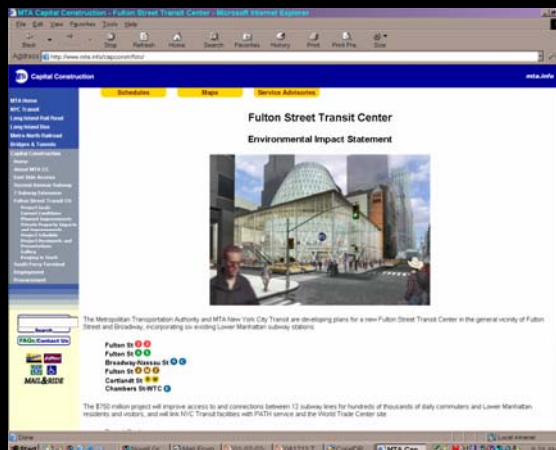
MTA Capital Construction - Fulton Street Transit Center - Microsoft Internet Explorer

File Edit View Favorites Tools Help

Back Stop Refresh Home Search Favorites History Print Print Pre Size

Address http://www.mta.info/capconst/fsts/

MTA Capital Construction

mta.info

Schedules Maps Service Advisories

MTA Home
NYC Transit
Long Island Rail Road
Long Island Bus
Metro-North Railroad
Bridges & Tunnels
Capital Construction
Home
About MTA CC
East Side Access
Second Avenue Subway
7 Subway Extension
Fulton Street Transit Ctr
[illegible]
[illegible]
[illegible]
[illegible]
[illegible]
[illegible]
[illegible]
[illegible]
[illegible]
South Ferry Terminal
Employment
Procurement

Search

FAQs/Contact Us

MAG&RIDE

Fulton Street Transit Center

Environmental Impact Statement

The Metropolitan Transportation Authority and MTA New York City Transit are developing plans for a new Fulton Street Transit Center in the general vicinity of Fulton Street and Broadway, incorporating six existing Lower Manhattan subway stations:

Fulton St
Fulton St
Broadway-Nassau St
Fulton St
Cortlandt St
Chambers St-WTC

The $750 million project will improve access to and connections between 12 subway lines for hundreds of thousands of daily commuters and Lower Manhattan residents and visitors, and will link NYC Transit facilities with PATH service and the World Trade Center site.

Done

Local intranet

Start